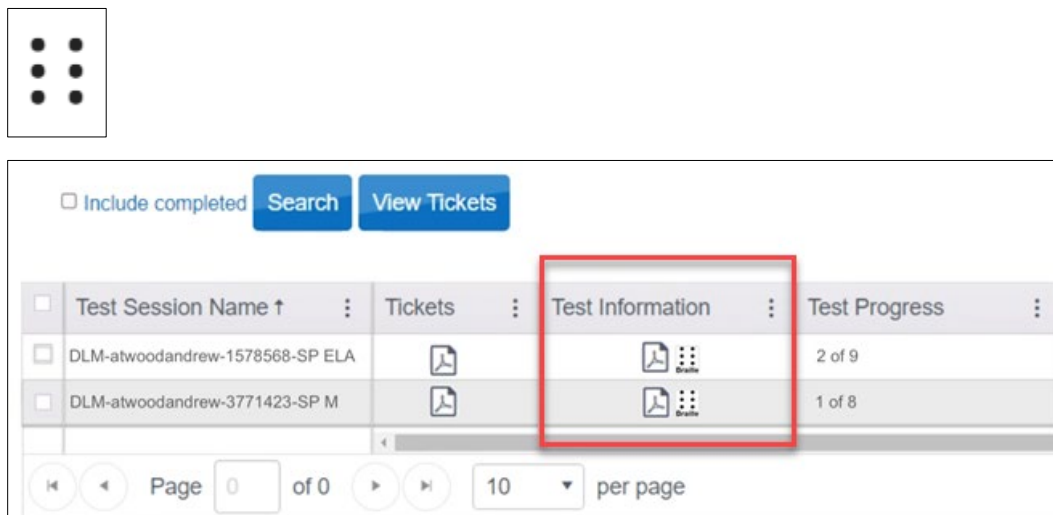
☐ Include completed Search View Tickets

| ☐ | Test Session Name ↑ | Tickets | Test Information | Test Progress |
|---|---|---|---|---|
| ☐ | DLM-atwoodandrew-1578568-SP ELA | | Braille | 2 of 9 |
| ☐ | DLM-atwoodandrew-3771423-SP M | | Braille | 1 of 8 |

Page 0 of 0 10 per page